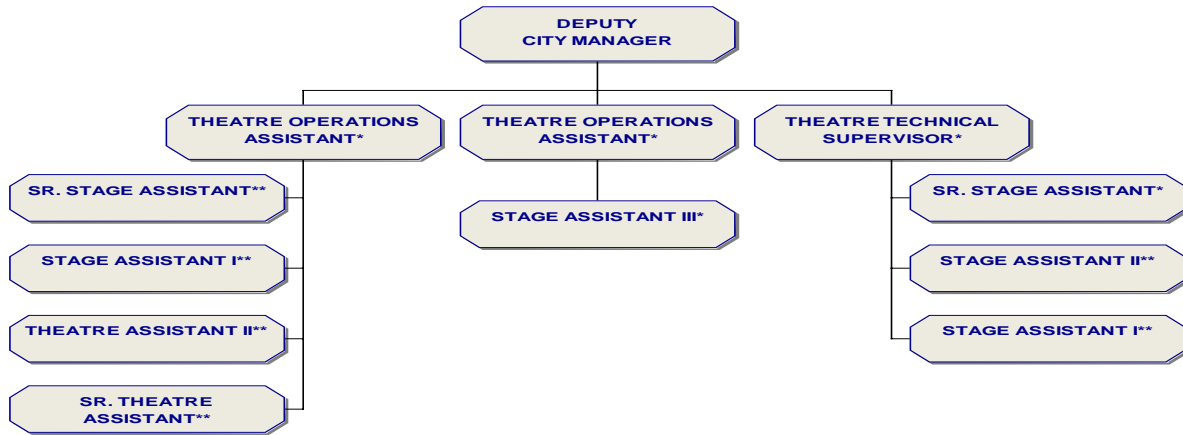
DEPUTY CITY MANAGER

THEATRE OPERATIONS ASSISTANT*

SR. STAGE ASSISTANT**

STAGE ASSISTANT I**

THEATRE ASSISTANT II**

SR. THEATRE ASSISTANT**

THEATRE OPERATIONS ASSISTANT*

STAGE ASSISTANT III*

THEATRE TECHNICAL SUPERVISOR*

SR. STAGE ASSISTANT*

STAGE ASSISTANT II**

STAGE ASSISTANT I**